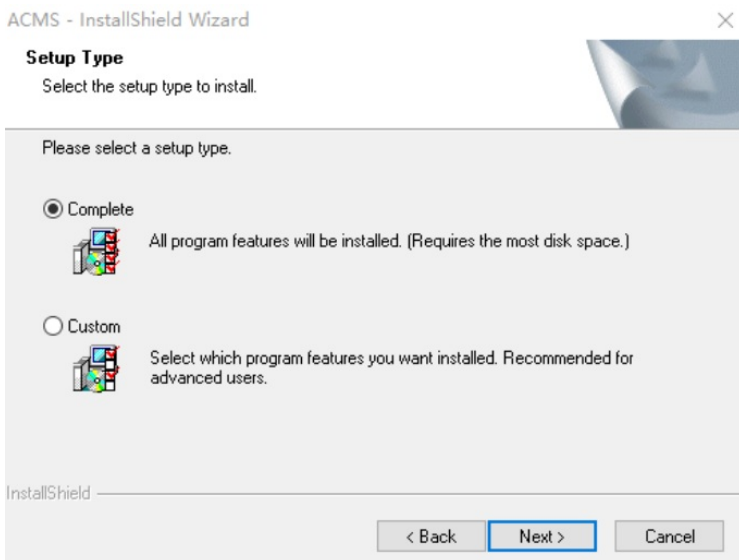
ACMS - InstallShield Wizard

×

Setup Type

Select the setup type to install.

Please select a setup type.

Complete

All program features will be installed. (Requires the most disk space.)

Custom

Select which program features you want installed. Recommended for advanced users.

InstallShield

< Back

Next >

Cancel